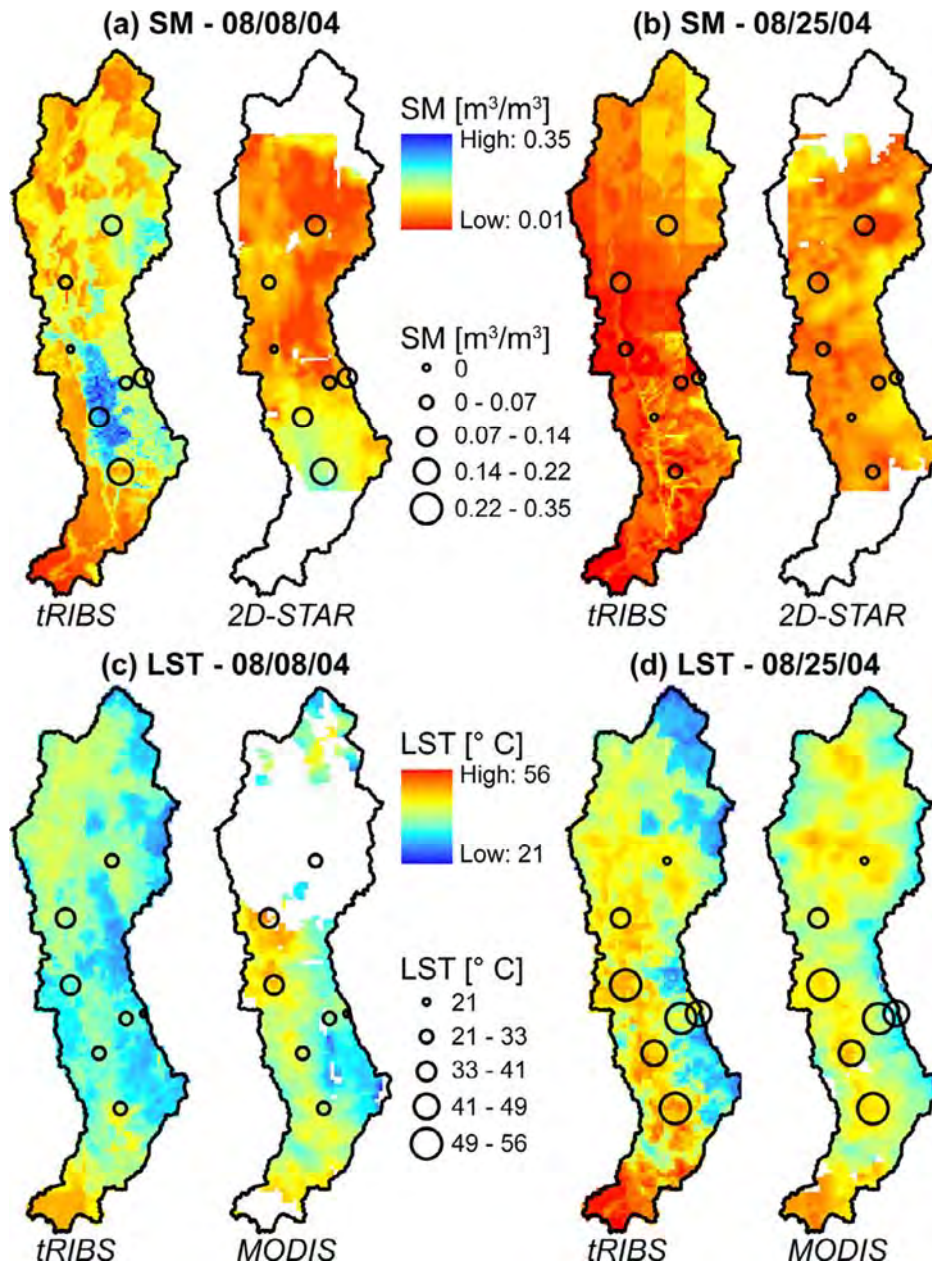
(a) SM - 08/08/04

(b) SM - 08/25/04

SM [m$^3$/m$^3$]
High: 0.35
Low: 0.01

SM [m$^3$/m$^3$]
0
0 - 0.07
0.07 - 0.14
0.14 - 0.22
0.22 - 0.35

tRIBS 2D-STAR tRIBS 2D-STAR

(c) LST - 08/08/04

(d) LST - 08/25/04

LST [° C]
High: 56
Low: 21

LST [° C]
21
21 - 33
33 - 41
41 - 49
49 - 56

tRIBS MODIS tRIBS MODIS